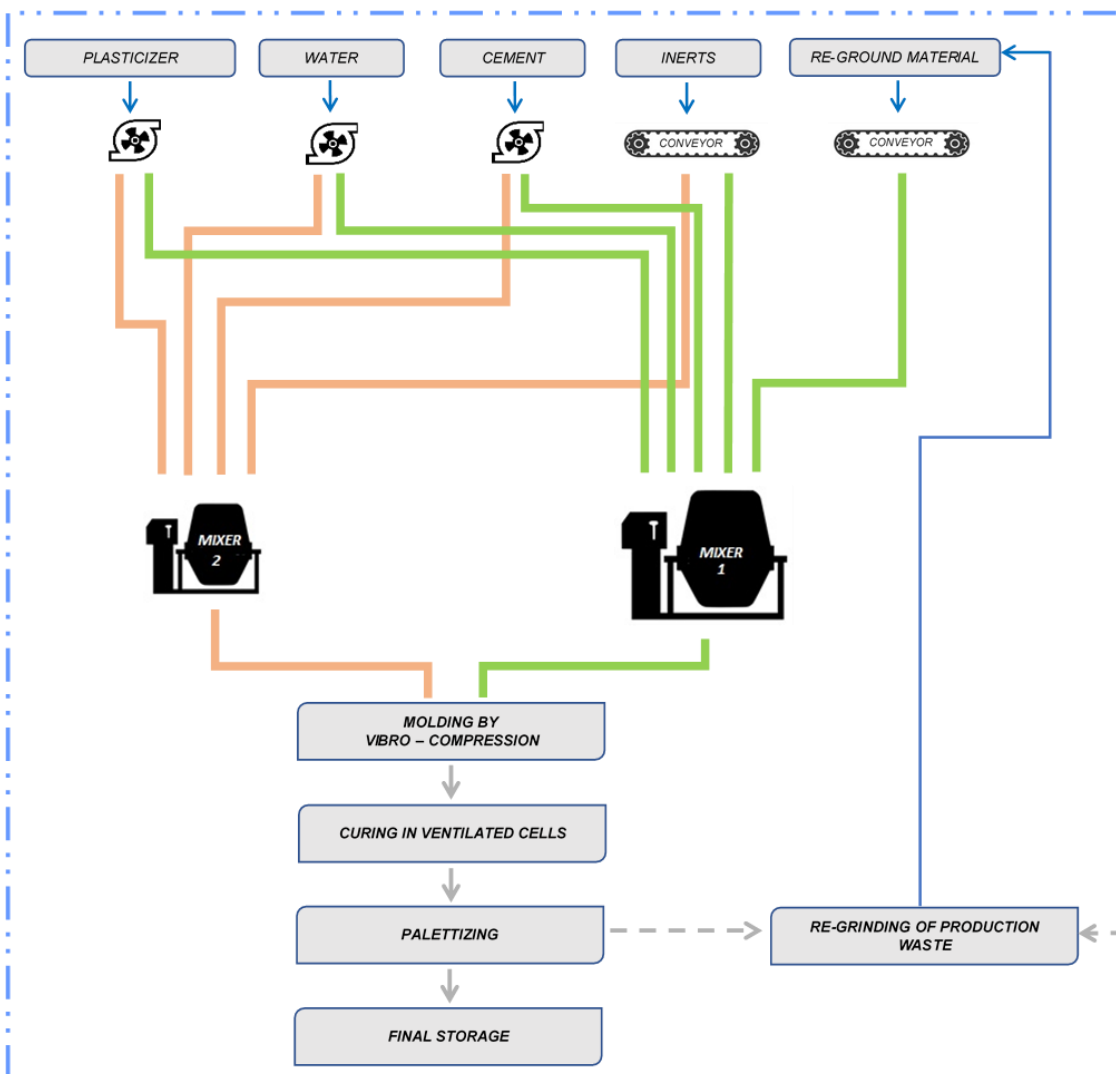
PLASTICIZER

WATER

CEMENT

INERTS

RE-GROUND MATERIAL

CONVEYOR

CONVEYOR

MIXER 2

MIXER 1

MOLDING BY VIBRO – COMPRESSION

CURING IN VENTILATED CELLS

PALETTIZING

RE-GRINDING OF PRODUCTION WASTE

FINAL STORAGE